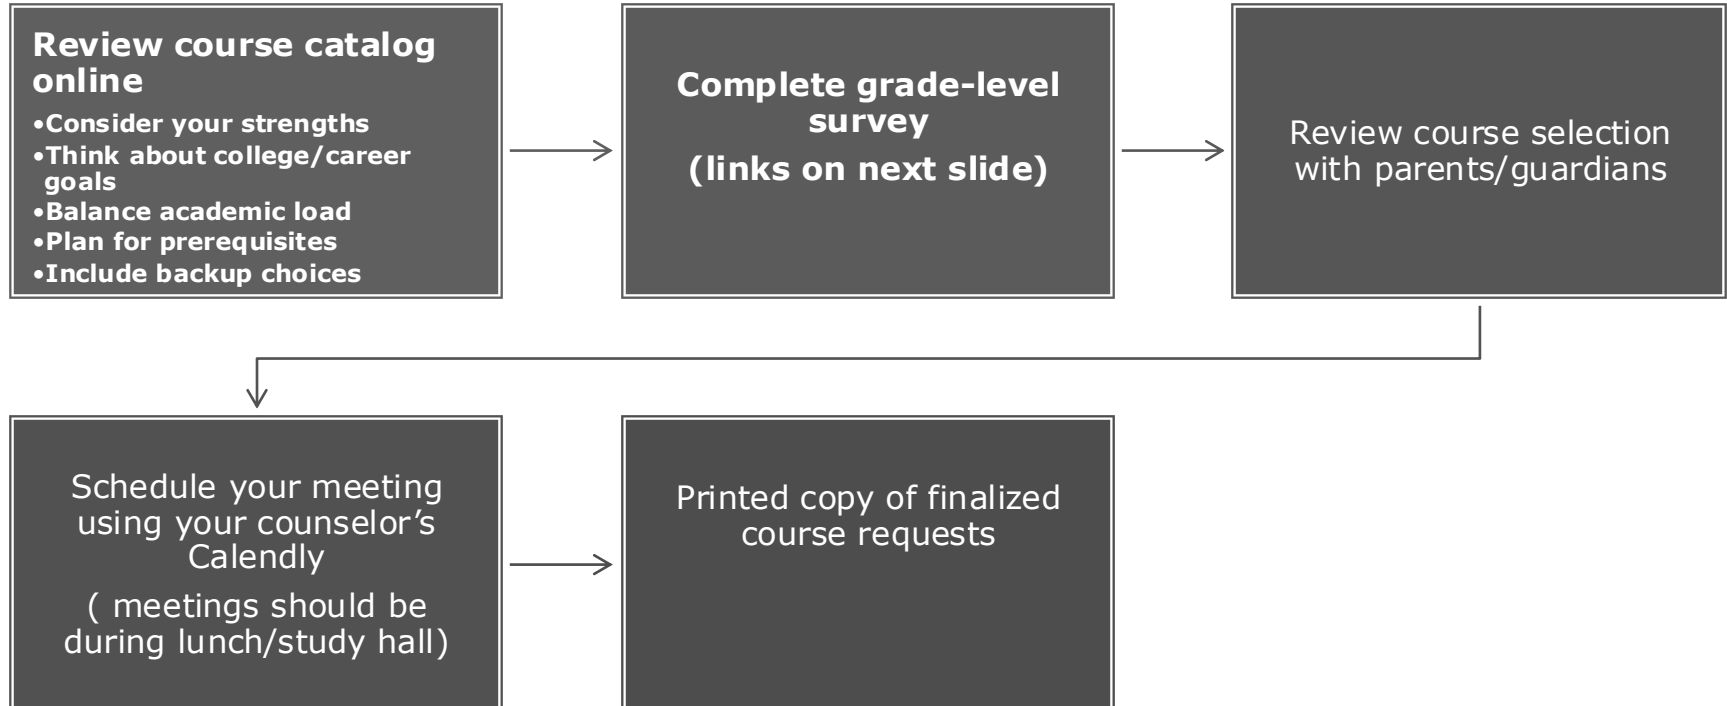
Review course catalog online

•Consider your strengths
•Think about college/career goals
•Balance academic load
•Plan for prerequisites
•Include backup choices

Complete grade-level survey
(links on next slide)

Review course selection with parents/guardians

Schedule your meeting using your counselor's Calendly
( meetings should be during lunch/study hall)

Printed copy of finalized course requests